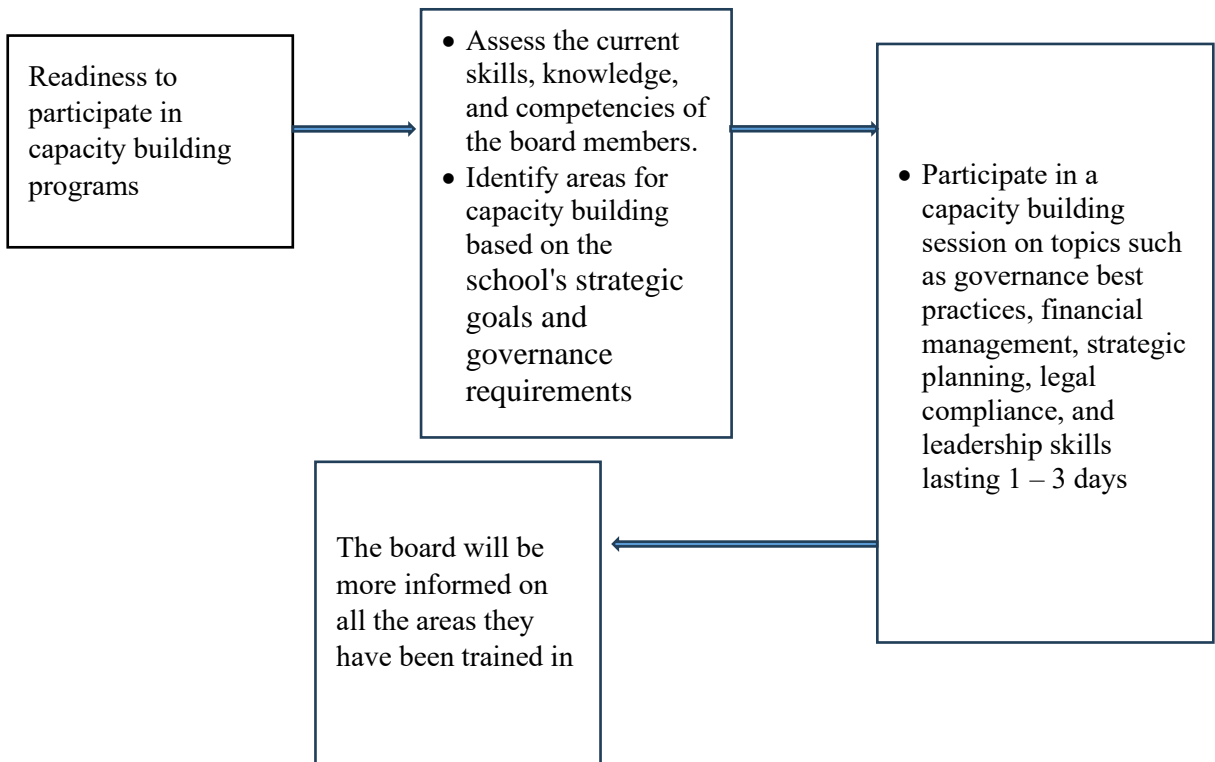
Readiness to participate in capacity building programs

- Assess the current skills, knowledge, and competencies of the board members.
- Identify areas for capacity building based on the school's strategic goals and governance requirements

- Participate in a capacity building session on topics such as governance best practices, financial management, strategic planning, legal compliance, and leadership skills lasting 1 – 3 days

The board will be more informed on all the areas they have been trained in